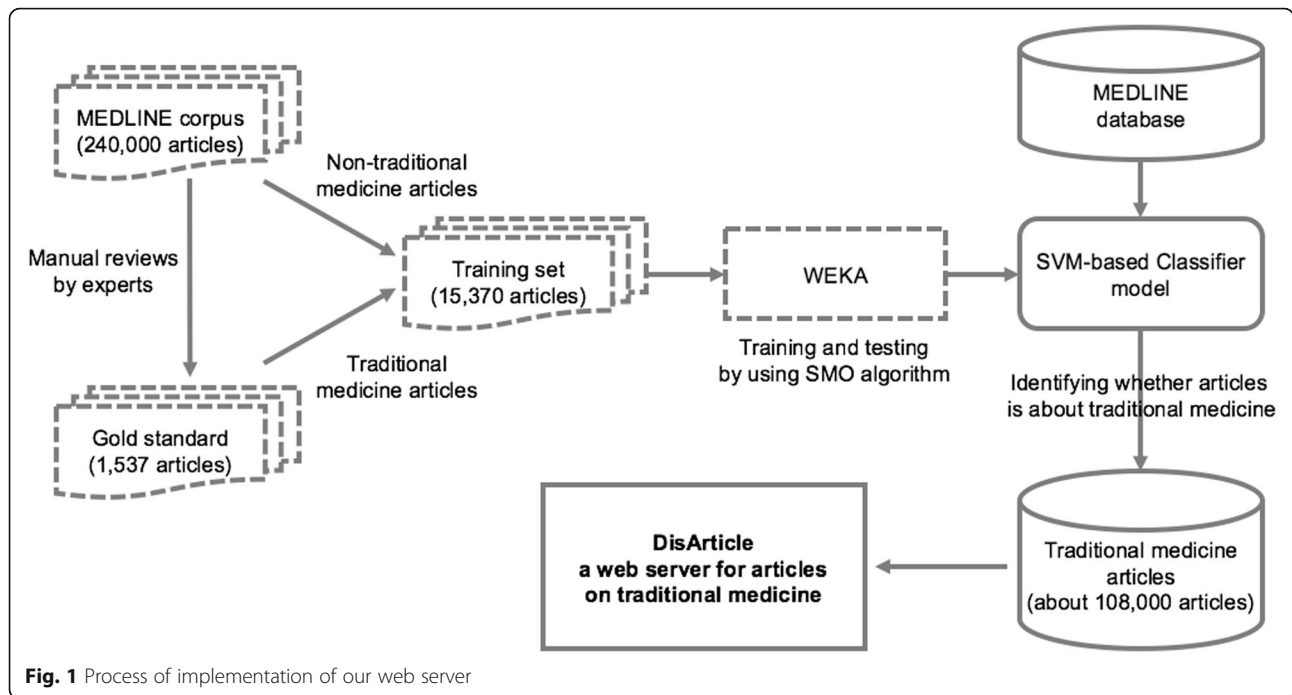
MEDLINE corpus (240,000 articles)

Non-traditional medicine articles

Manual reviews by experts

Training set (15,370 articles)

WEKA

Training and testing by using SMO algorithm

MEDLINE database

SVM-based Classifier model

Identifying whether articles is about traditional medicine

Traditional medicine articles

Gold standard (1,537 articles)

DisArticle
a web server for articles on traditional medicine

Traditional medicine articles (about 108,000 articles)

**Fig. 1** Process of implementation of our web server